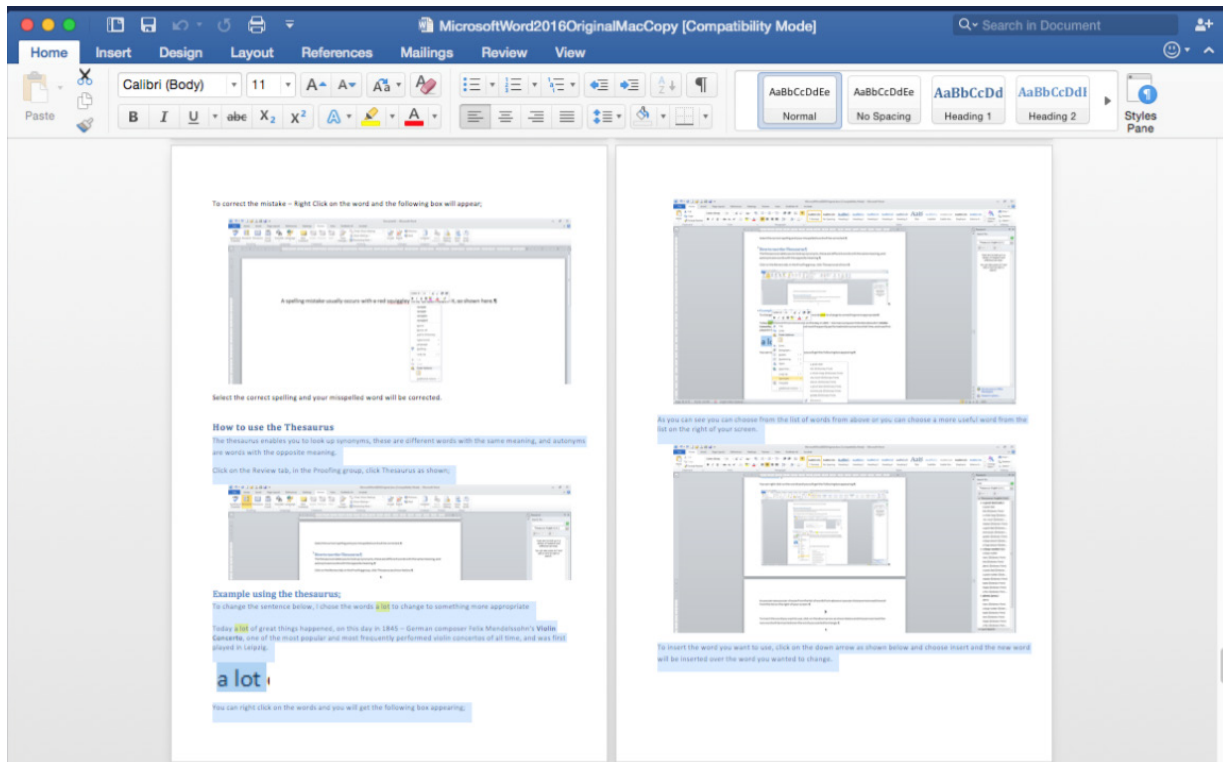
MicrosoftWord2016OriginalMacCopy [Compatibility Mode]

Search in Document

Home Insert Design Layout References Mailings Review View

Paste

Calibri (Body) 11

B I U abe $X_2$ $X^2$

AaBbCcDdEe Normal
AaBbCcDdEe No Spacing
AaBbCcDd Heading 1
AaBbCcDdI Heading 2

Styles Pane

To correct the mistake – Right Click on the word and the following box will appear;

A spelling mistake usually occurs with a red squiggley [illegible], as shown here.

Select the correct spelling and your misspelled word will be corrected.

How to use the Thesaurus

The thesaurus enables you to look up synonyms, these are different words with the same meaning, and autonyms are words with the opposite meaning.

Click on the Review tab, in the Proofing group, click Thesaurus as shown;

Example using the thesaurus;

To change the sentence below, I chose the words a lot to change to something more appropriate

Today a lot of great things happened, on this day in 1845 – German composer Felix Mendelssohn's Violin Concerto, one of the most popular and most frequently performed violin concertos of all time, and was first played in Leipzig.

a lot

You can right click on the words and you will get the following box appearing;

As you can see you can choose from the list of words from above or you can choose a more useful word from the list on the right of your screen.

To insert the word you want to use, click on the down arrow as shown below and choose insert and the new word will be inserted over the word you wanted to change.